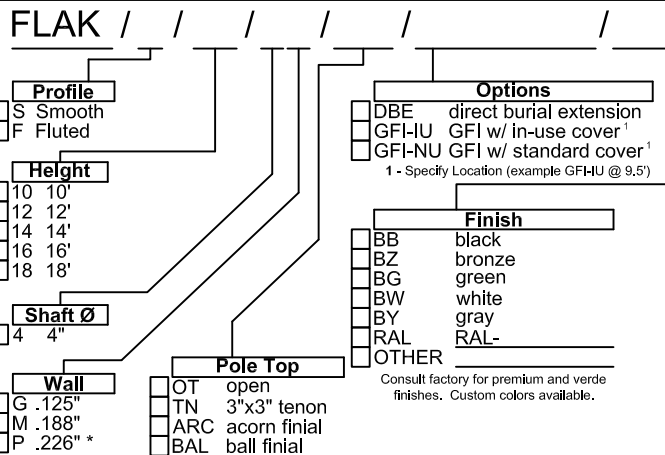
FLAK / / / / / /

Profile
S Smooth
F Fluted

Height
10 10'
12 12'
14 14'
16 16'
18 18'

Shaft Ø
4 4"

Wall
G .125"
M .188"
P .226" *

Pole Top
OT open
TN 3"x3" tenon
ARC acorn finial
BAL ball finial

Options
DBE direct burial extension
GFI-IU GFI w/ in-use cover $^1$
GFI-NU GFI w/ standard cover $^1$
1 - Specify Location (example GFI-IU @ 9.5')

Finish
BB black
BZ bronze
BG green
BW white
BY gray
RAL RAL-
OTHER
Consult factory for premium and verde finishes. Custom colors available.